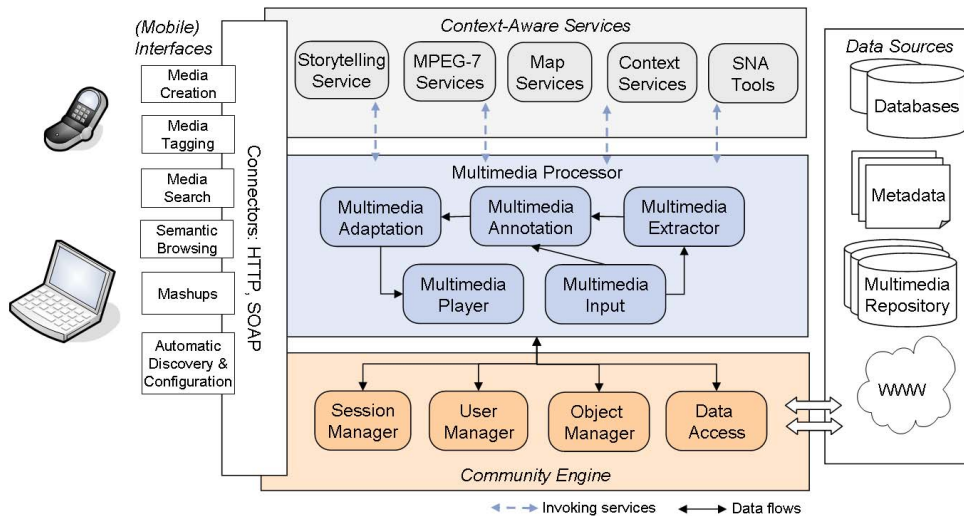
(Mobile) Interfaces

Media Creation

Media Tagging

Media Search

Semantic Browsing

Mashups

Automatic Discovery & Configuration

Connectors: HTTP, SOAP

Context-Aware Services

Storytelling Service

MPEG-7 Services

Map Services

Context Services

SNA Tools

Multimedia Processor

Multimedia Adaptation

Multimedia Annotation

Multimedia Extractor

Multimedia Player

Multimedia Input

Session Manager

User Manager

Object Manager

Data Access

Community Engine

Data Sources

Databases

Metadata

Multimedia Repository

WWW

Invoking services

Data flows